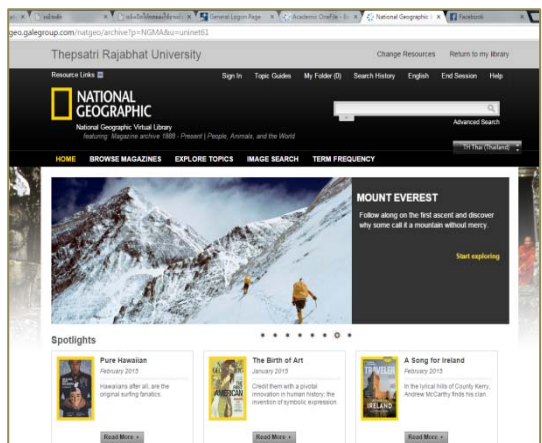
General Logon Page | Academic OneFile | National Geographic | Facebook

geo.galegroup.com/natgeo/archive?p=NGMA&u=uninet61

Thepsatri Rajabhat University

Change Resources Return to my library

Resource Links

Sign In Topic Guides My Folder (0) Search History English End Session Help

NATIONAL GEOGRAPHIC

National Geographic Virtual Library
featuring: Magazine archive 1888 - Present | People, Animals, and the World

Advanced Search

TH Thai (Thailand)

HOME BROWSE MAGAZINES EXPLORE TOPICS IMAGE SEARCH TERM FREQUENCY

MOUNT EVEREST

Follow along on the first ascent and discover why some call it a mountain without mercy.

Start exploring

Spotlights

Pure Hawaiian
February 2015
Hawaiians after all, are the original surfing fanatics.
Read More

The Birth of Art
January 2015
Credit them with a pivotal innovation in human history: the invention of symbolic expression.
Read More

A Song for Ireland
February 2015
In the lyrical hills of County Kerry, Andrew McCarthy finds his clan.
Read More